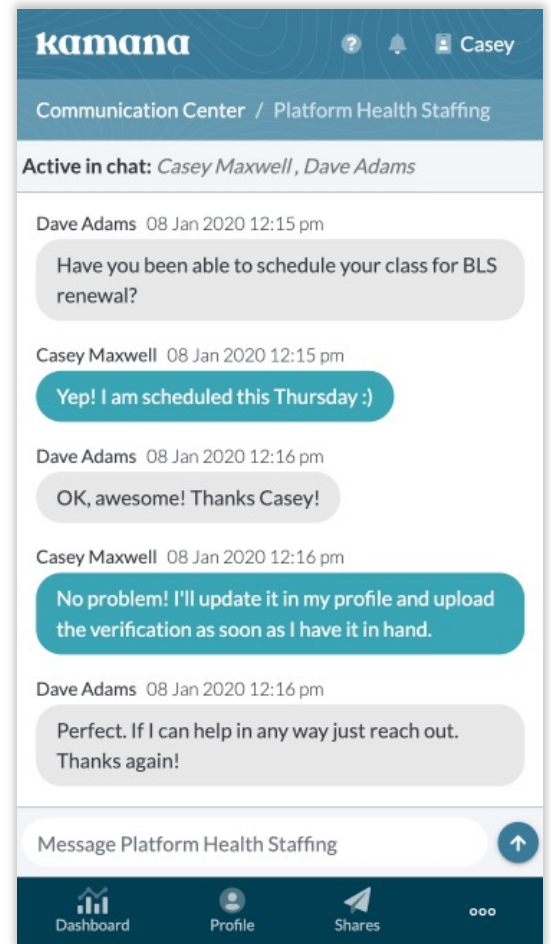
kamana
Casey

Communication Center / Platform Health Staffing

Active in chat: Casey Maxwell , Dave Adams

Dave Adams 08 Jan 2020 12:15 pm
Have you been able to schedule your class for BLS renewal?

Casey Maxwell 08 Jan 2020 12:15 pm
Yep! I am scheduled this Thursday :)

Dave Adams 08 Jan 2020 12:16 pm
OK, awesome! Thanks Casey!

Casey Maxwell 08 Jan 2020 12:16 pm
No problem! I'll update it in my profile and upload the verification as soon as I have it in hand.

Dave Adams 08 Jan 2020 12:16 pm
Perfect. If I can help in any way just reach out. Thanks again!

Message Platform Health Staffing

Dashboard
Profile
Shares
ooo